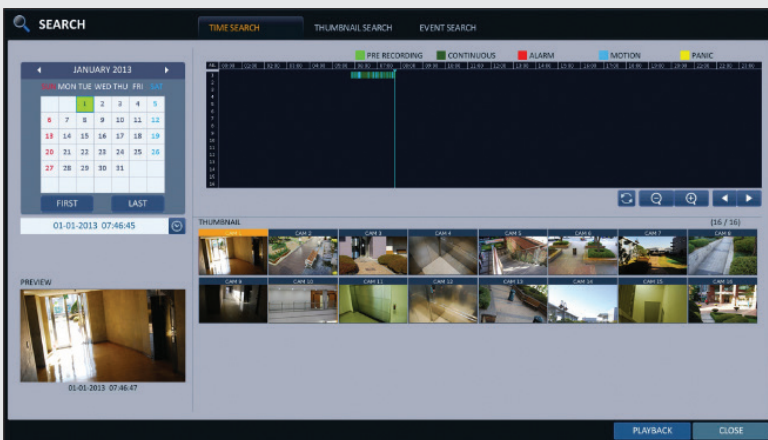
SEARCH

TIME SEARCH THUMBNAIL SEARCH EVENT SEARCH

JANUARY 2013

| SUN | MON | TUE | WED | THU | FRI | SAT |
|---|---|---|---|---|---|---|
| | | 1 | 2 | 3 | 4 | 5 |
| 6 | 7 | 8 | 9 | 10 | 11 | 12 |
| 13 | 14 | 15 | 16 | 17 | 18 | 19 |
| 20 | 21 | 22 | 23 | 24 | 25 | 26 |
| 27 | 28 | 29 | 30 | 31 | | |

FIRST LAST

01-01-2013 07:46:45

PRE RECORDING CONTINUOUS ALARM MOTION PANIC

CH 00:00 01:00 02:00 03:00 04:00 05:00 06:00 07:00 08:00 09:00 10:00 11:00 12:00 13:00 14:00 15:00 16:00 17:00 18:00 19:00 20:00 21:00 22:00 23:00

1 2 3 4 5 6 7 8 9 10 11 12 13 14 15 16

THUMBNAIL (16 / 16)

CAM 1 CAM 2 CAM 3 CAM 4 CAM 5 CAM 6 CAM 7 CAM 8
CAM 9 CAM 10 CAM 11 CAM 12 CAM 13 CAM 14 CAM 15 CAM 16

PREVIEW

01-01-2013 07:46:47

PLAYBACK CLOSE